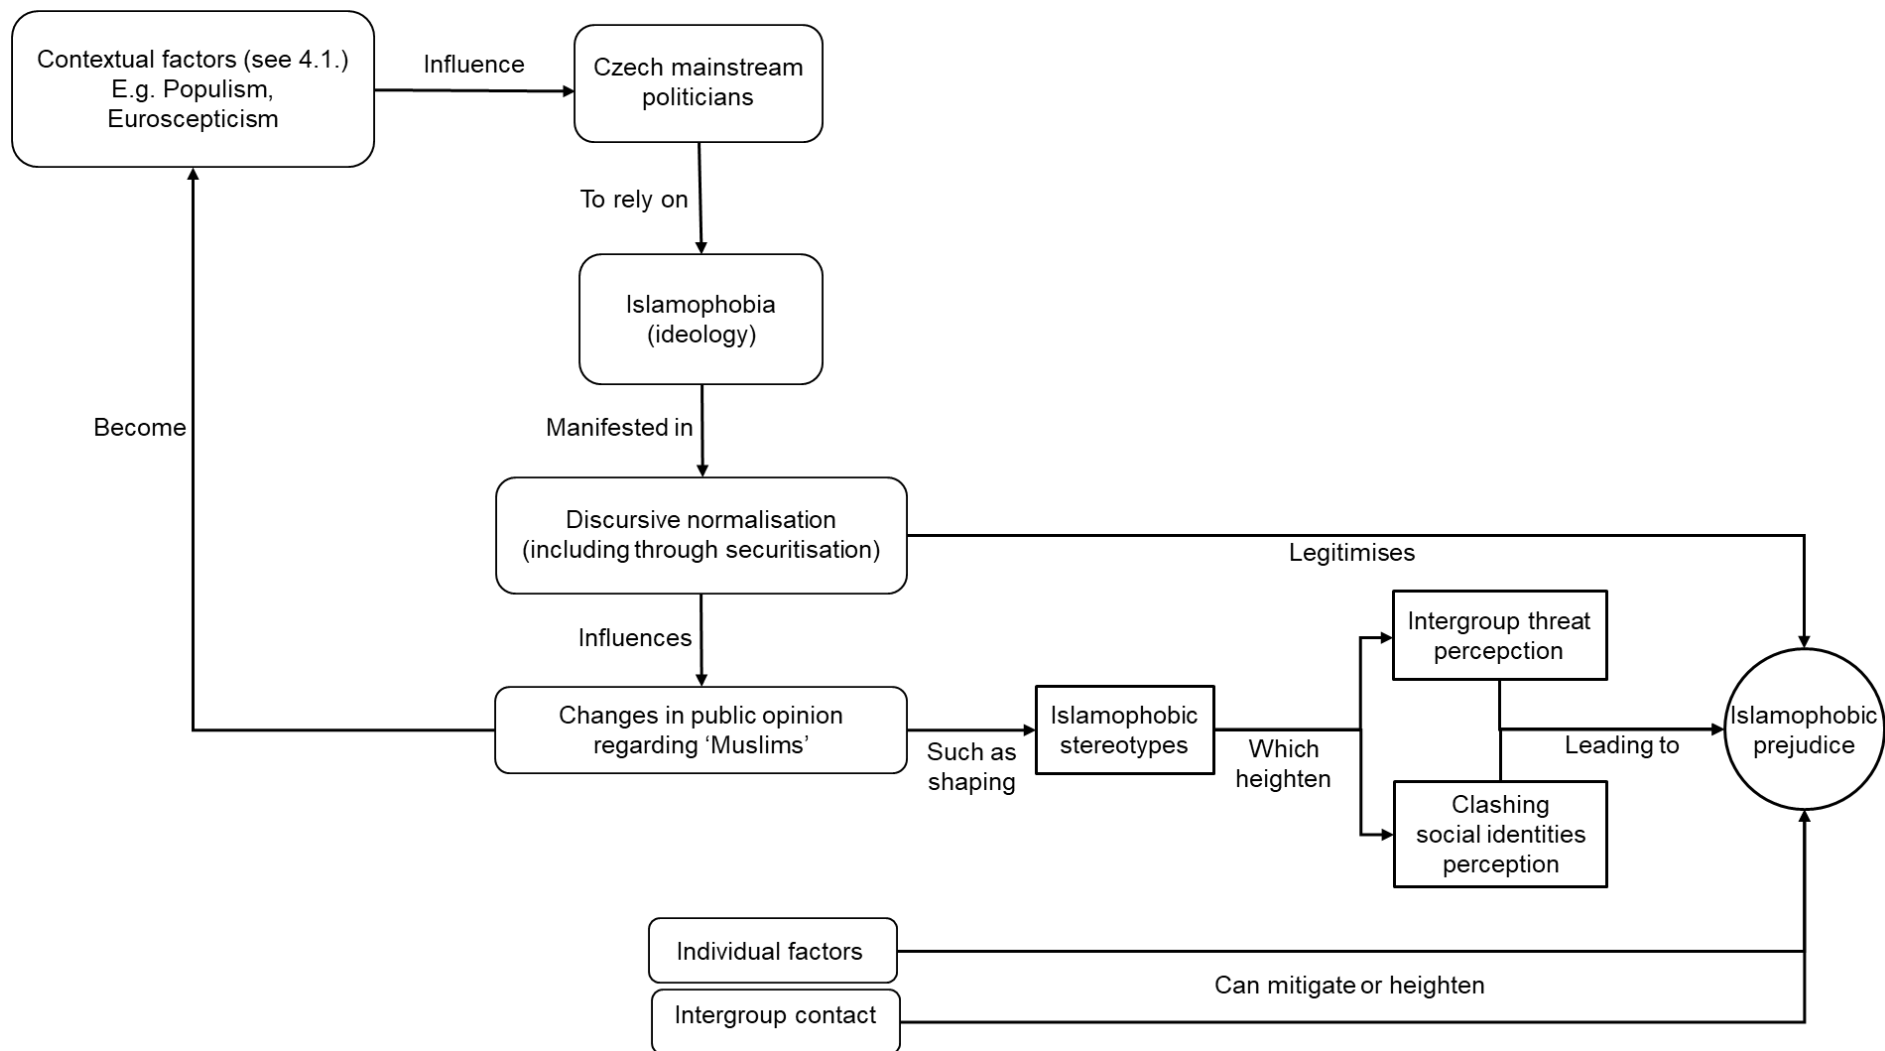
Contextual factors (see 4.1.) E.g. Populism, Euroscepticism

Influence

Czech mainstream politicians

To rely on

Islamophobia (ideology)

Become

Manifested in

Discursive normalisation (including through securitisation)

Legitimises

Influences

Intergroup threat percepction

Changes in public opinion regarding ‘Muslims’

Such as shaping

Islamophobic stereotypes

Which heighten

Leading to

Islamophobic prejudice

Clashing social identities perception

Individual factors

Can mitigate or heighten

Intergroup contact